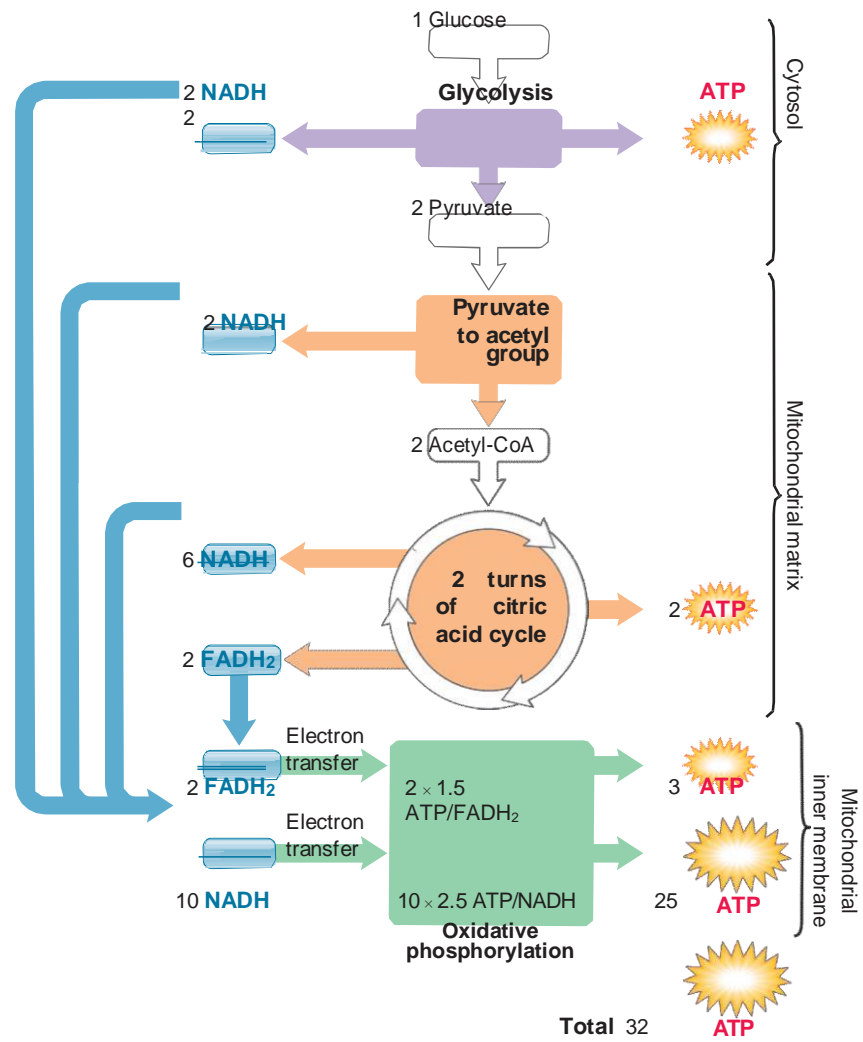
1 Glucose

Glycolysis

2 NADH

2

ATP

Cytosol

2 Pyruvate

Pyruvate to acetyl group

2 NADH

2 Acetyl-CoA

Mitochondrial matrix

6 NADH

2 turns of citric acid cycle

2 ATP

2 FADH$_2$

Electron transfer

2 FADH$_2$

$2 \times 1.5$ ATP/FADH$_2$

3 ATP

Electron transfer

10 NADH

$10 \times 2.5$ ATP/NADH

Oxidative phosphorylation

25 ATP

Mitochondrial inner membrane

Total 32 ATP